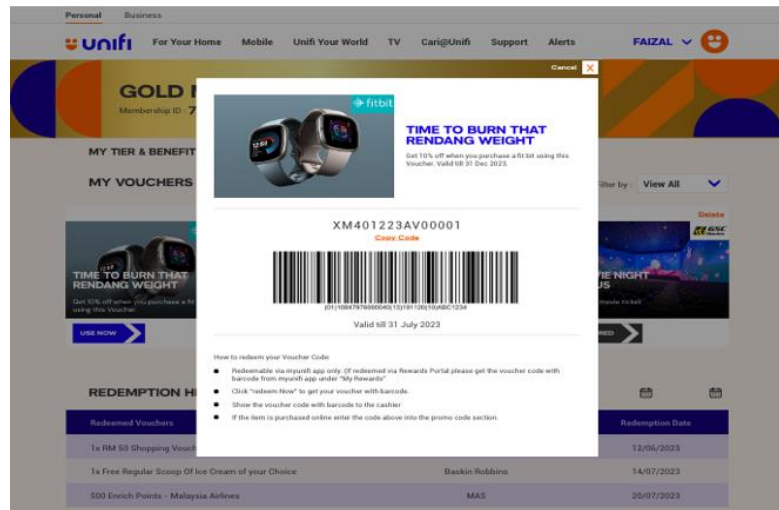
Personal Business

unifi For Your Home Mobile Unifi Your World TV Cari@Unifi Support Alerts FAIZAL

GOLD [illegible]
Membership ID : 7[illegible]

MY TIER & BENEFIT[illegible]

MY VOUCHERS

Filter by : View All

Delete

TIME TO BURN THAT RENDANG WEIGHT
Get 10% off when you purchase a fi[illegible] using this Voucher.

USE NOW

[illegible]IE NIGHT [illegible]US
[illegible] movie ticket

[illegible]MED

REDEMPTION H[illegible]

| Redeemed Vouchers | | Redemption Date |
|---|---|---|
| 1x RM 50 Shopping Vouch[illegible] | | 12/06/2023 |
| 1x Free Regular Scoop Of Ice Cream of your Choice | Baskin Robbins | 14/07/2023 |
| 500 Enrich Points - Malaysia Airlines | MAS | 20/07/2023 |

Cancel X

fitbit

TIME TO BURN THAT RENDANG WEIGHT
Get 10% off when you purchase a fit bit using this Voucher. Valid till 31 Dec 2023.

XM401223AV00001
Copy Code

(01)108479780000040(13)191120(10)ABC1234

Valid till 31 July 2023

How to redeem your Voucher Code:
- Redeemable via myunifi app only. (If redeemed via Rewards Portal please get the voucher code with barcode from myunifi app under "My Rewards"
- Click "redeem Now" to get your voucher with barcode.
- Show the voucher code with barcode to the cashier
- If the item is purchased online enter the code above into the promo code section.